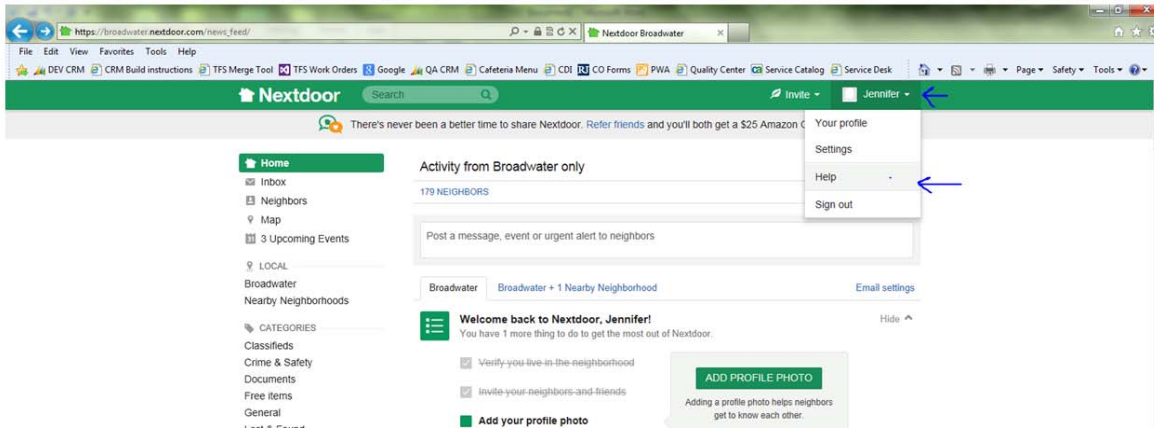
https://broadwater.nextdoor.com/news_feed/

Nextdoor Broadwater

File Edit View Favorites Tools Help

DEV CRM CRM Build instructions TFS Merge Tool TFS Work Orders Google QA CRM Cafeteria Menu CDI CO Forms PWA Quality Center Service Catalog Service Desk

Page Safety Tools

Nextdoor Search Invite Jennifer

There's never been a better time to share Nextdoor. Refer friends and you'll both get a $25 Amazon G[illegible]

Your profile
Settings
Help
Sign out

Home
Inbox
Neighbors
Map
3 Upcoming Events

LOCAL
Broadwater
Nearby Neighborhoods

CATEGORIES
Classifieds
Crime & Safety
Documents
Free items
General
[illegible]

Activity from Broadwater only

179 NEIGHBORS

Post a message, event or urgent alert to neighbors

Broadwater Broadwater + 1 Nearby Neighborhood Email settings

Welcome back to Nextdoor, Jennifer!
You have 1 more thing to do to get the most out of Nextdoor.

Hide

Verify you live in the neighborhood

Invite your neighbors and friends

Add your profile photo

ADD PROFILE PHOTO

Adding a profile photo helps neighbors get to know each other.